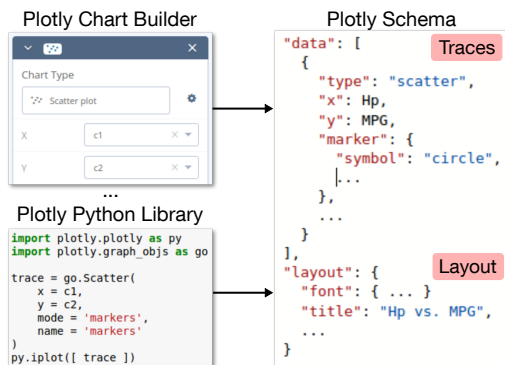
Plotly Chart Builder

Chart Type

Scatter plot

X c1

Y c2

...

Plotly Python Library

```
import plotly.plotly as py
import plotly.graph_objs as go

trace = go.Scatter(
    x = c1,
    y = c2,
    mode = 'markers',
    name = 'markers'
)
py.iplot([ trace ])
```

Plotly Schema

Traces

```
"data": [
  {
    "type": "scatter",
    "x": Hp,
    "y": MPG,
    "marker": {
      "symbol": "circle",
      ...
    },
    ...
  }
],
"layout": {
  "font": { ... }
  "title": "Hp vs. MPG",
  ...
}
```

Layout